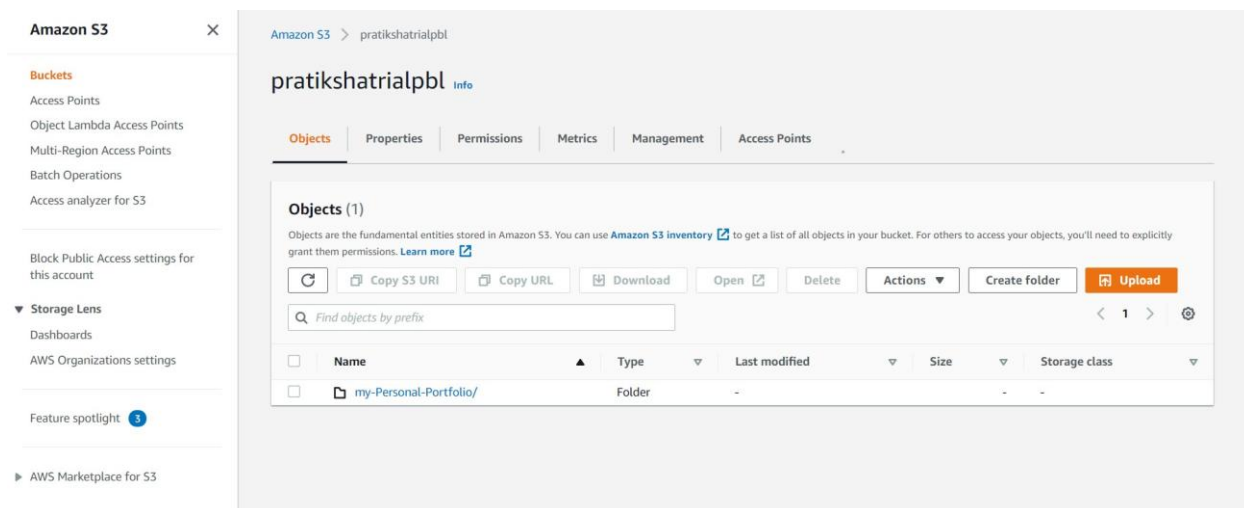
Amazon S3

Buckets
Access Points
Object Lambda Access Points
Multi-Region Access Points
Batch Operations
Access analyzer for S3

Block Public Access settings for this account

Storage Lens
Dashboards
AWS Organizations settings

Feature spotlight 3

AWS Marketplace for S3

Amazon S3 > pratikshatrialpbl

pratikshatrialpbl Info

Objects | Properties | Permissions | Metrics | Management | Access Points

Objects (1)

Objects are the fundamental entities stored in Amazon S3. You can use Amazon S3 inventory to get a list of all objects in your bucket. For others to access your objects, you'll need to explicitly grant them permissions. Learn more

Copy S3 URI | Copy URL | Download | Open | Delete | Actions | Create folder | Upload

Find objects by prefix

1

| Name | Type | Last modified | Size | Storage class |
|---|---|---|---|---|
| my-Personal-Portfolio/ | Folder | - | - | - |